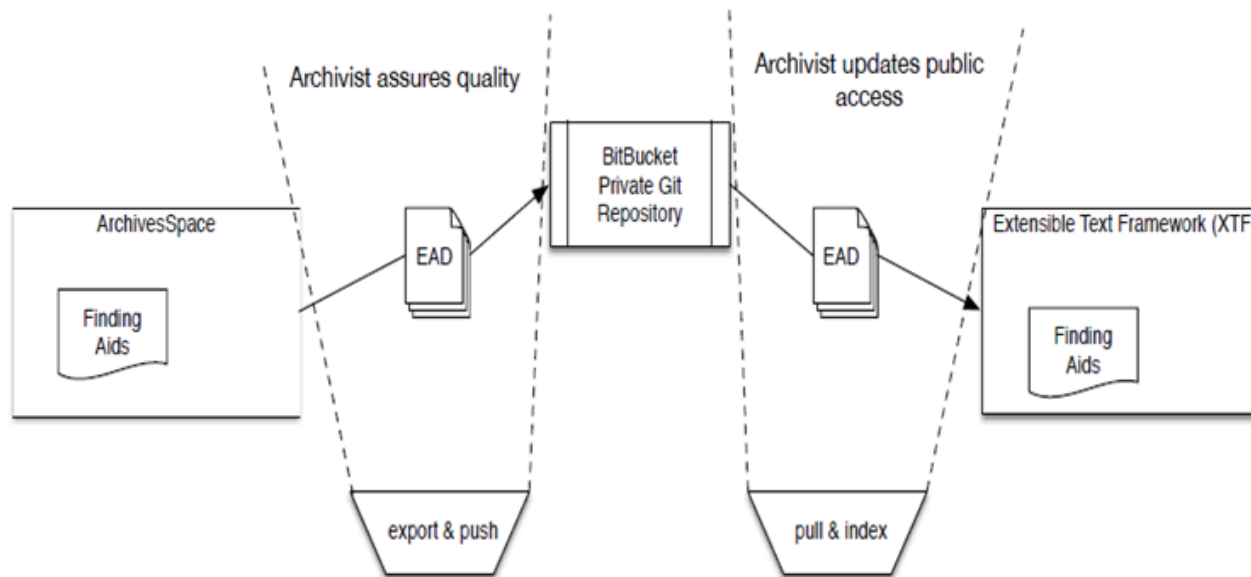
Archivist assures quality

Archivist updates public access

ArchivesSpace

Finding Aids

EAD

BitBucket Private Git Repository

EAD

Extensible Text Framework (XTF

Finding Aids

export & push

pull & index